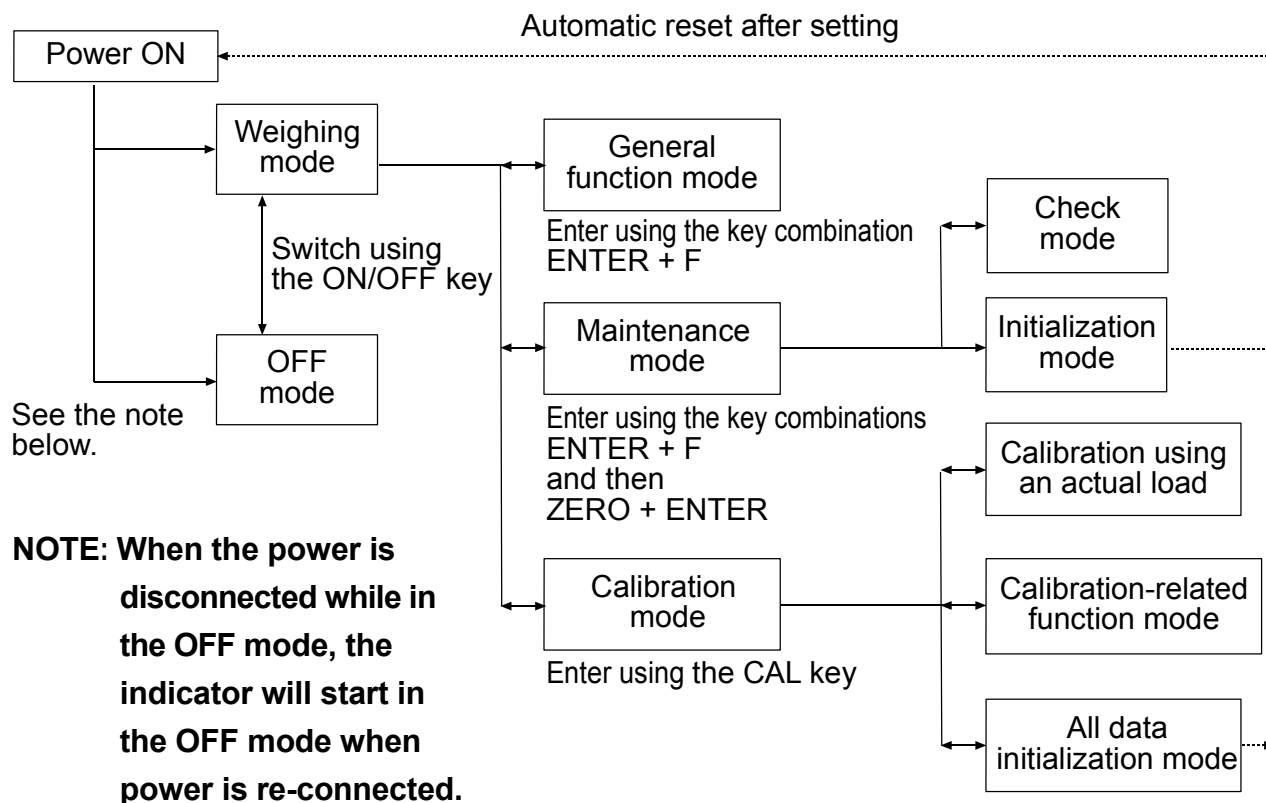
Automatic reset after setting

Power ON

Weighing mode

Switch using the ON/OFF key

OFF mode

See the note below.

General function mode

Enter using the key combination ENTER + F

Maintenance mode

Enter using the key combinations ENTER + F and then ZERO + ENTER

Calibration mode

Enter using the CAL key

Check mode

Initialization mode

Calibration using an actual load

Calibration-related function mode

All data initialization mode

**NOTE: When the power is disconnected while in the OFF mode, the indicator will start in the OFF mode when power is re-connected.**